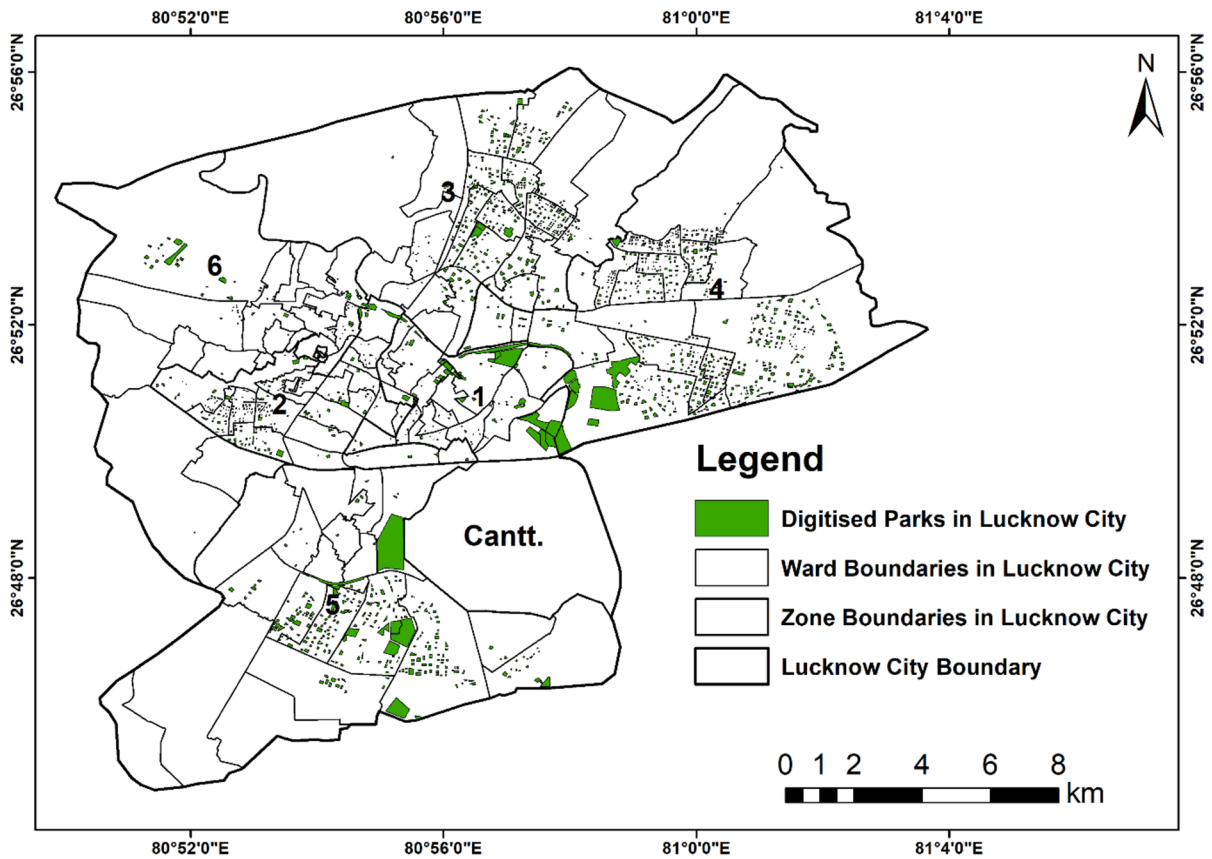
80°52'0"E 80°56'0"E 81°0'0"E 81°4'0"E

26°56'0"N 26°52'0"N 26°48'0"N

26°56'0"N 26°52'0"N 26°48'0"N

N

3

6

4

2

1

Cantt.

5

Legend

Digitised Parks in Lucknow City

Ward Boundaries in Lucknow City

Zone Boundaries in Lucknow City

Lucknow City Boundary

0 1 2 4 6 8 km

80°52'0"E 80°56'0"E 81°0'0"E 81°4'0"E